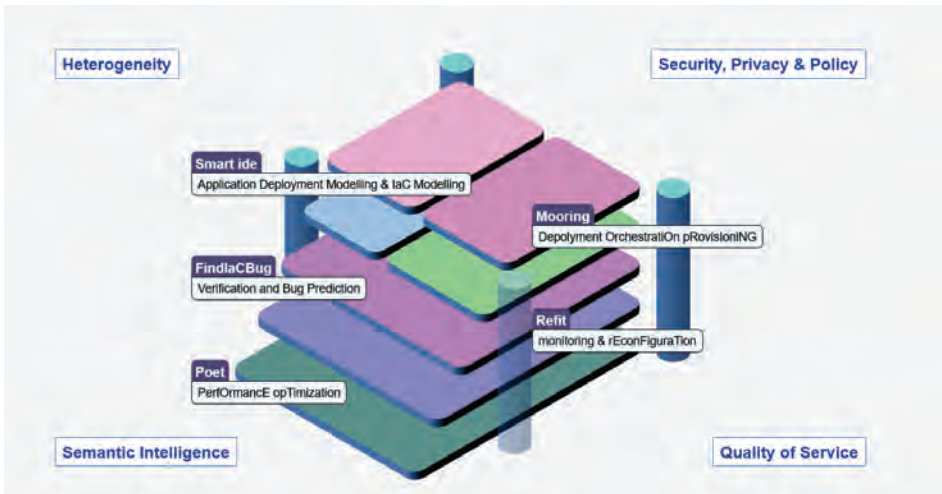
Heterogeneity

Security, Privacy & Policy

Smart ide
Application Deployment Modelling & IaC Modelling

Mooring
Depolyment OrchestratiOn pRovisionING

FindIaCBug
Verification and Bug Prediction

Refit
monitoring & rEconFiguraTion

Poet
PerfOrmancE opTimization

Semantic Intelligence

Quality of Service